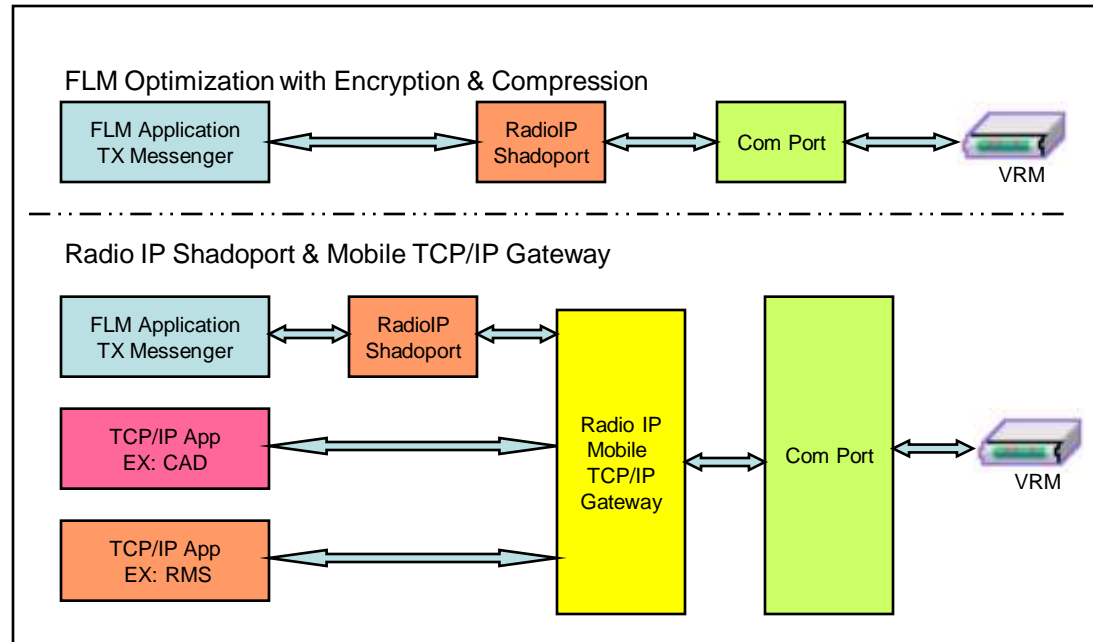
FLM Optimization with Encryption & Compression

FLM Application
TX Messenger

RadioIP
Shadoport

Com Port

VRM

Radio IP Shadoport & Mobile TCP/IP Gateway

FLM Application
TX Messenger

RadioIP
Shadoport

TCP/IP App
EX: CAD

TCP/IP App
EX: RMS

Radio IP
Mobile
TCP/IP
Gateway

Com Port

VRM